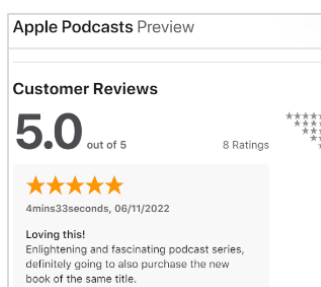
Apple Podcasts Preview

Customer Reviews

5.0 out of 5

8 Ratings

4mins33seconds, 06/11/2022

Loving this!

Enlightening and fascinating podcast series, definitely going to also purchase the new book of the same title.